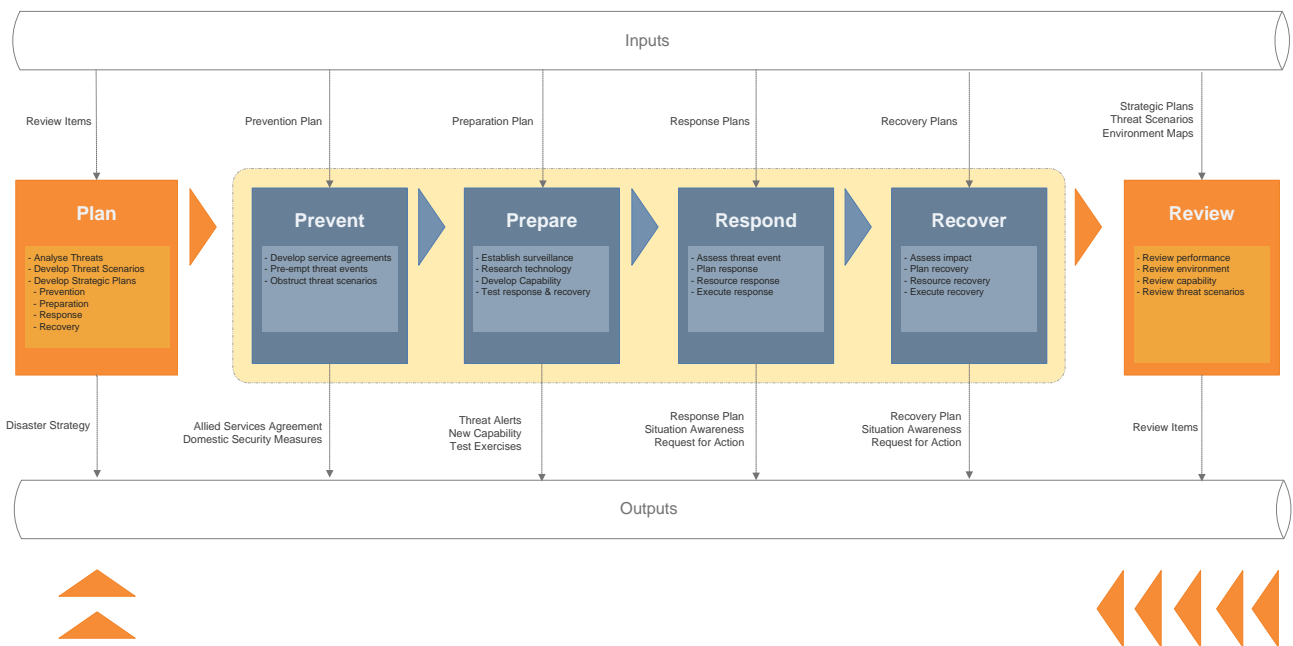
Inputs

Review Items

Prevention Plan

Preparation Plan

Response Plans

Recovery Plans

Strategic Plans
Threat Scenarios
Environment Maps

Plan

- Analyse Threats
- Develop Threat Scenarios
- Develop Strategic Plans
- Prevention
- Preparation
- Response
- Recovery

Prevent

- Develop service agreements
- Pre-empt threat events
- Obstruct threat scenarios

Prepare

- Establish surveillance
- Research technology
- Develop Capability
- Test response & recovery

Respond

- Assess threat event
- Plan response
- Resource response
- Execute response

Recover

- Assess impact
- Plan recovery
- Resource recovery
- Execute recovery

Review

- Review performance
- Review environment
- Review capability
- Review threat scenarios

Disaster Strategy

Allied Services Agreement
Domestic Security Measures

Threat Alerts
New Capability
Test Exercises

Response Plan
Situation Awareness
Request for Action

Recovery Plan
Situation Awareness
Request for Action

Review Items

Outputs